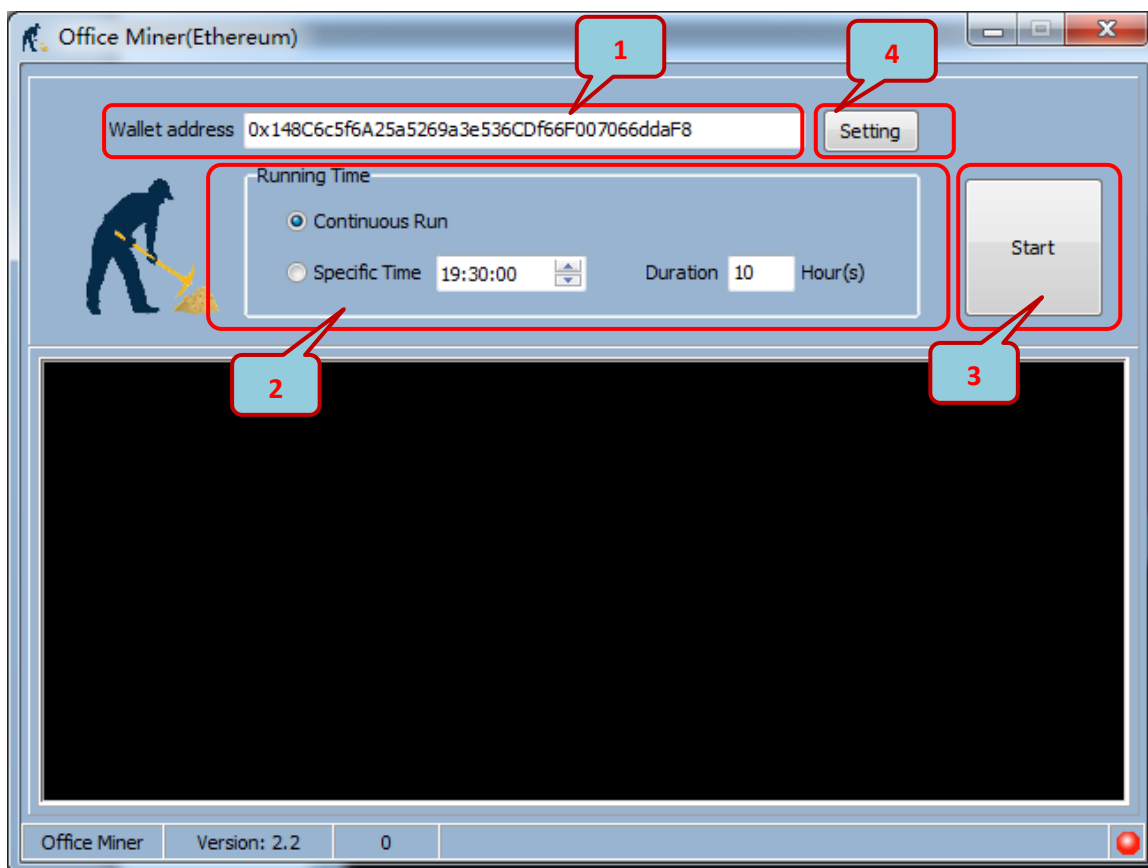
Office Miner(Ethereum)

1

4

Wallet address 0x148C6c5f6A25a5269a3e536CDf66F007066ddaF8

Setting

Running Time

Continuous Run

Specific Time 19:30:00

Duration 10 Hour(s)

Start

2

3

Office Miner | Version: 2.2 | 0